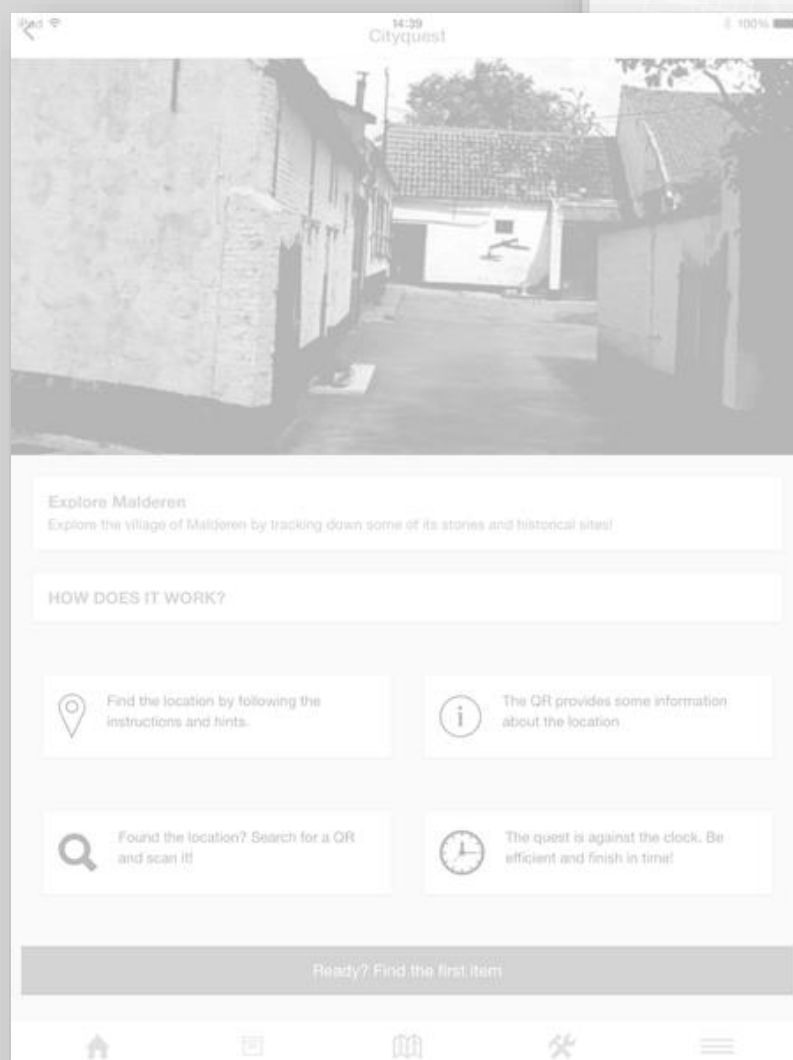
iPad
14:39
Cityquest
100%

Explore Malderen
Explore the village of Malderen by tracking down some of its stories and historical sites!

HOW DOES IT WORK?

Find the location by following the instructions and hints.

The QR provides some information about the location

Found the location? Search for a QR and scan it!

The quest is against the clock. Be efficient and finish in time!

Ready? Find the first item